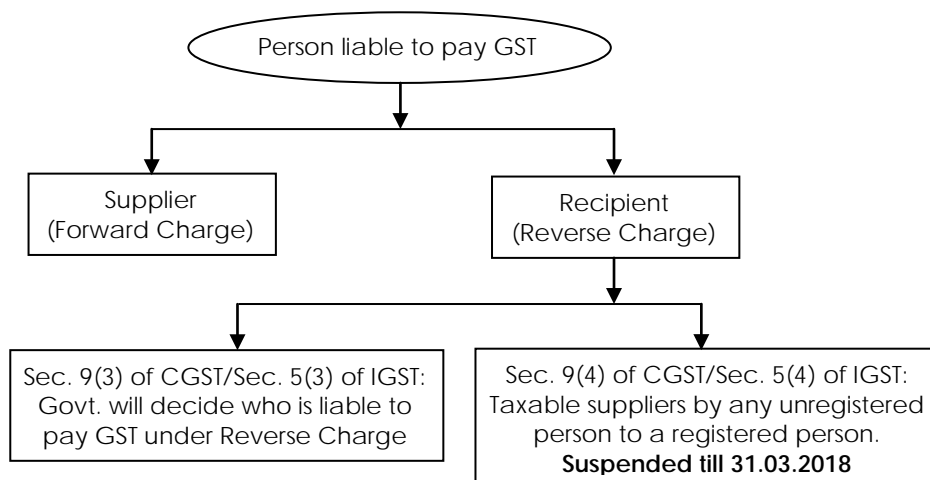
Person liable to pay GST

Supplier
(Forward Charge)

Recipient
(Reverse Charge)

Sec. 9(3) of CGST/Sec. 5(3) of IGST:
Govt. will decide who is liable to pay GST under Reverse Charge

Sec. 9(4) of CGST/Sec. 5(4) of IGST:
Taxable suppliers by any unregistered person to a registered person.
**Suspended till 31.03.2018**